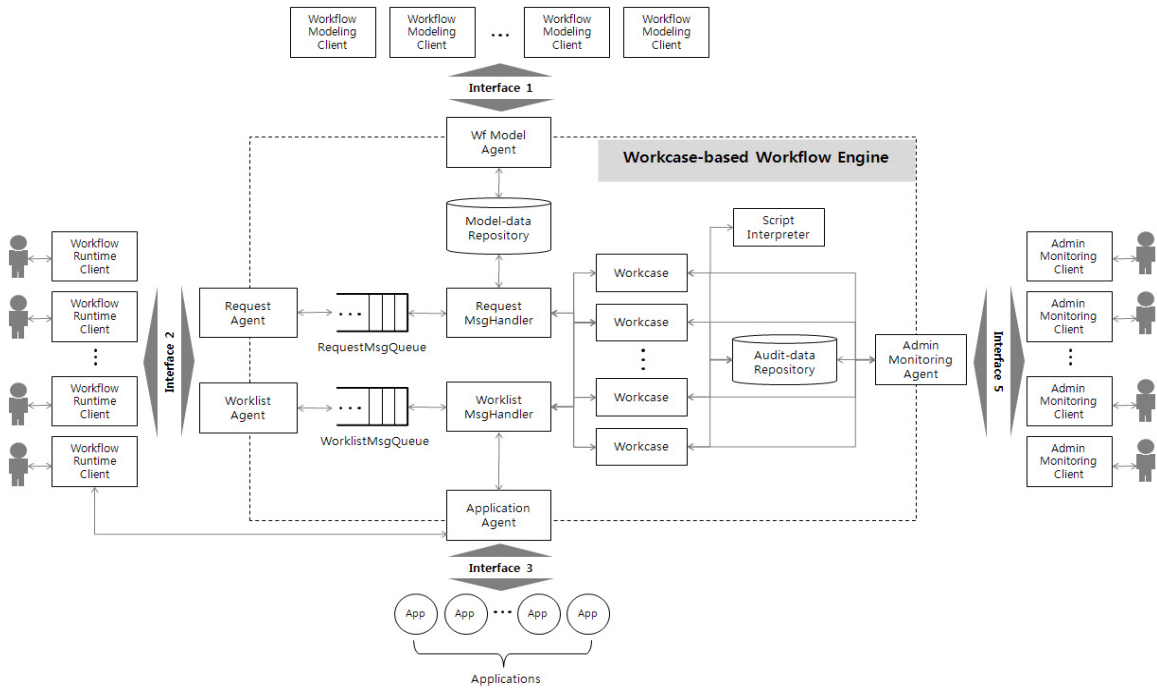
Workflow Modeling Client

Workflow Modeling Client

...

Workflow Modeling Client

Workflow Modeling Client

Interface 1

Wf Model Agent

Workcase-based Workflow Engine

Model-data Repository

Script Interpreter

Workflow Runtime Client

Workflow Runtime Client

⋮

Workflow Runtime Client

Workflow Runtime Client

Interface 2

Request Agent

RequestMsgQueue

Request MsgHandler

Workcase

Workcase

⋮

Workcase

Workcase

Audit-data Repository

Admin Monitoring Agent

Interface 5

Admin Monitoring Client

Admin Monitoring Client

⋮

Admin Monitoring Client

Admin Monitoring Client

Worklist Agent

WorklistMsgQueue

Worklist MsgHandler

Application Agent

Interface 3

App

App

...

App

App

Applications